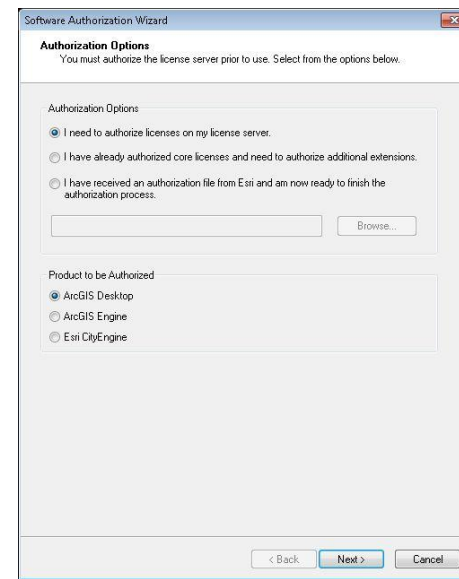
Software Authorization Wizard

Authorization Options
You must authorize the license server prior to use. Select from the options below.

Authorization Options

I need to authorize licenses on my license server.

I have already authorized core licenses and need to authorize additional extensions.

I have received an authorization file from Esri and am now ready to finish the authorization process.

Browse...

Product to be Authorized

ArcGIS Desktop

ArcGIS Engine

Esri CityEngine

< Back Next > Cancel